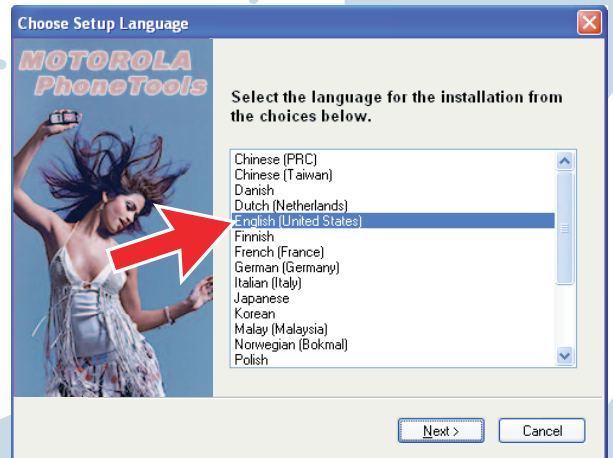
Choose Setup Language

MOTOROLA
PhoneTools

Select the language for the installation from the choices below.

Chinese (PRC)
Chinese (Taiwan)
Danish
Dutch (Netherlands)
English (United States)
Finnish
French (France)
German (Germany)
Italian (Italy)
Japanese
Korean
Malay (Malaysia)
Norwegian (Bokmal)
Polish

Next >
Cancel